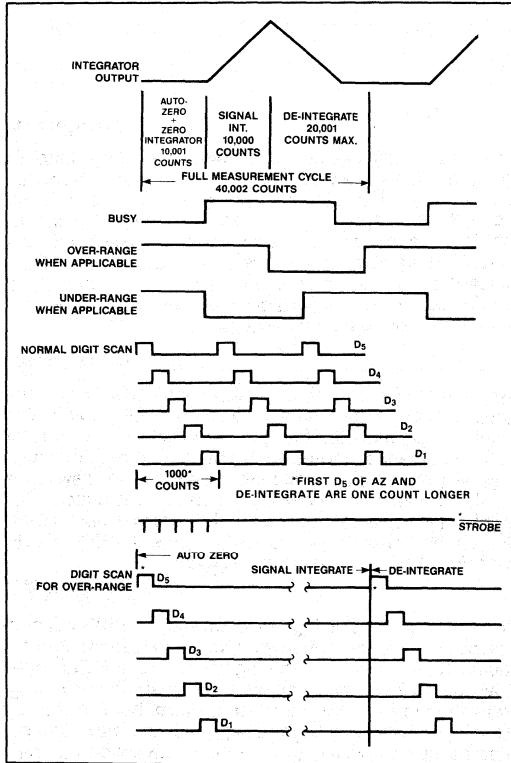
INTEGRATOR OUTPUT

AUTO-ZERO + ZERO INTEGRATOR 10,001 COUNTS

SIGNAL INT. 10,000 COUNTS

DE-INTEGRATE 20,001 COUNTS MAX.

FULL MEASUREMENT CYCLE 40,002 COUNTS

BUSY

OVER-RANGE WHEN APPLICABLE

UNDER-RANGE WHEN APPLICABLE

NORMAL DIGIT SCAN

$D_5$

$D_4$

$D_3$

$D_2$

$D_1$

1000* COUNTS

*FIRST $D_5$ OF AZ AND DE-INTEGRATE ARE ONE COUNT LONGER

$\overline{STROBE}$

AUTO ZERO

DIGIT SCAN FOR OVER-RANGE

$D_5$

SIGNAL INTEGRATE

DE-INTEGRATE

$D_4$

$D_3$

$D_2$

$D_1$